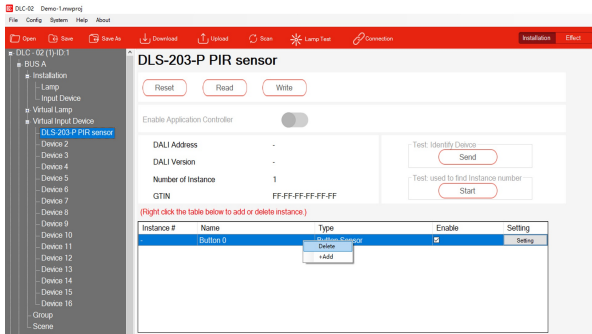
DLC-02 Demo-1.mwproj
File Config System Help About
Open Save Save As Download Upload Scan Lamp Test Connection Installation Effect

DLC - 02 (1)-ID 1
BUS A
Installation
Lamp
Input Device
Virtual Lamp
Virtual Input Device
DLS-203-P PIR sensor
Device 2
Device 3
Device 4
Device 5
Device 6
Device 7
Device 8
Device 9
Device 10
Device 11
Device 12
Device 13
Device 14
Device 15
Device 16
Group
Scene

DLS-203-P PIR sensor

Reset Read Write

Enable Application Controller

DALI Address -
DALI Version -
Number of Instance 1
GTIN FF-FF-FF-FF-FF-FF

Test: Identify Deivce
Send
Test: used to find Instance number
Start

(Right click the table below to add or delete instance.)

| Instance # | Name | Type | Enable | Setting |
|---|---|---|---|---|
| - | Button 0 | Button Sensor | ☑ | Setting |

Delete
+Add